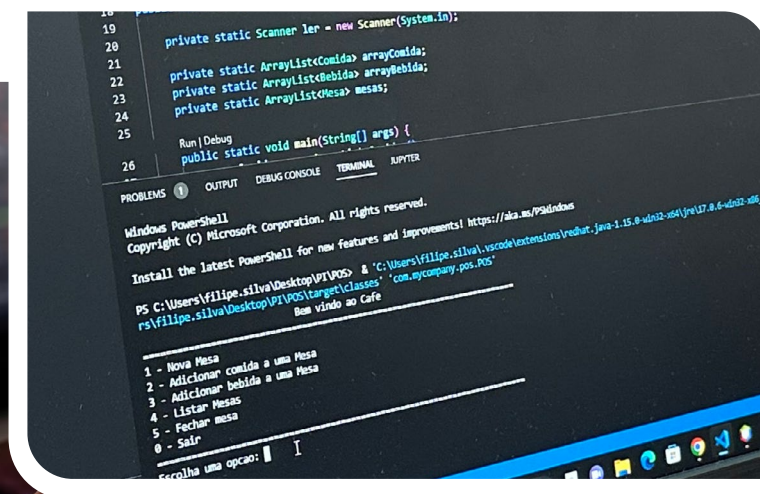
18
19 private static Scanner ler = new Scanner(System.in);
20
21 private static ArrayList<Comida> arrayComida;
22 private static ArrayList<Bebida> arrayBebida;
23 private static ArrayList<Mesa> mesas;
24
25 Run | Debug
public static void main(String[] args) {
26

PROBLEMS 1 OUTPUT DEBUG CONSOLE TERMINAL JUPYTER

Windows PowerShell
Copyright (C) Microsoft Corporation. All rights reserved.

Install the latest PowerShell for new features and improvements! https://aka.ms/PSWindows

PS C:\Users\filipe.silva\Desktop\PI\POS> & 'C:\Users\filipe.silva\.vscode\extensions\redhat.java-1.15.0-win32-x64\jre\17.0.6-win32-x86_
rs\filipe.silva\Desktop\PI\POS\target\classes' 'com.mycompany.pos.POS'
Bem vindo ao Cafe

1 - Nova Mesa
2 - Adicionar comida a uma Mesa
3 - Adicionar bebida a uma Mesa
4 - Listar Mesas
5 - Fechar mesa
0 - Sair
Escolha uma opcao: